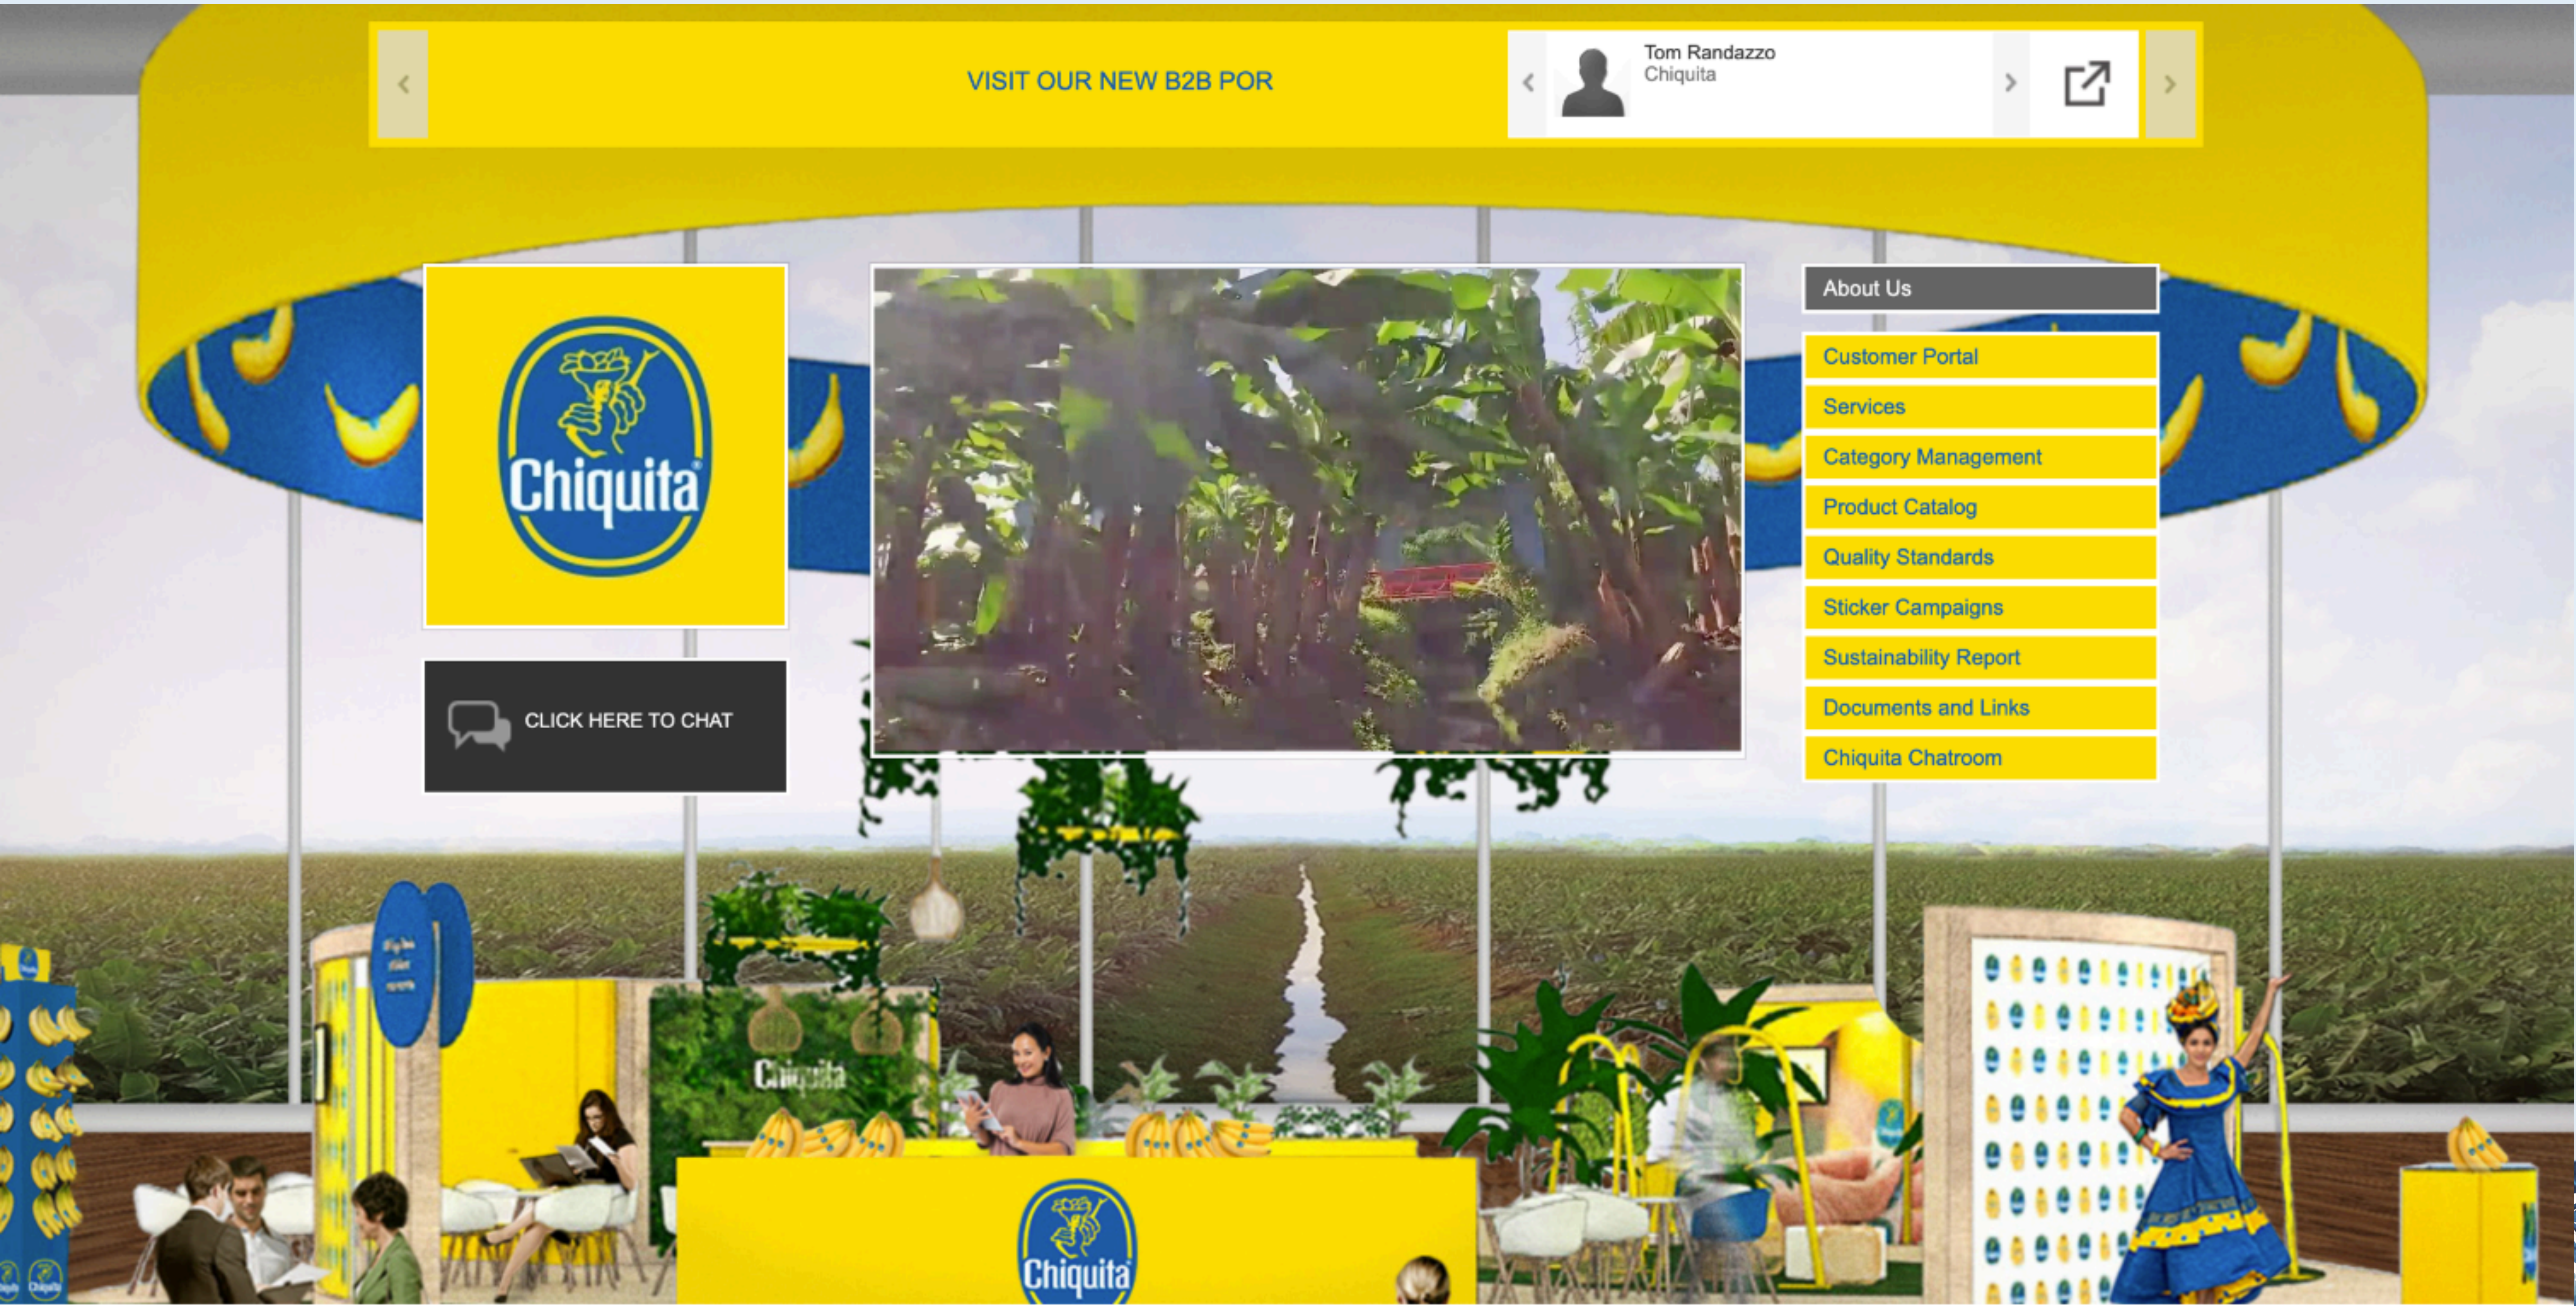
VISIT OUR NEW B2B POR

Tom Randazzo
Chiquita

Chiquita

CLICK HERE TO CHAT

About Us

Customer Portal

Services

Category Management

Product Catalog

Quality Standards

Sticker Campaigns

Sustainability Report

Documents and Links

Chiquita Chatroom

Chiquita

Chiquita